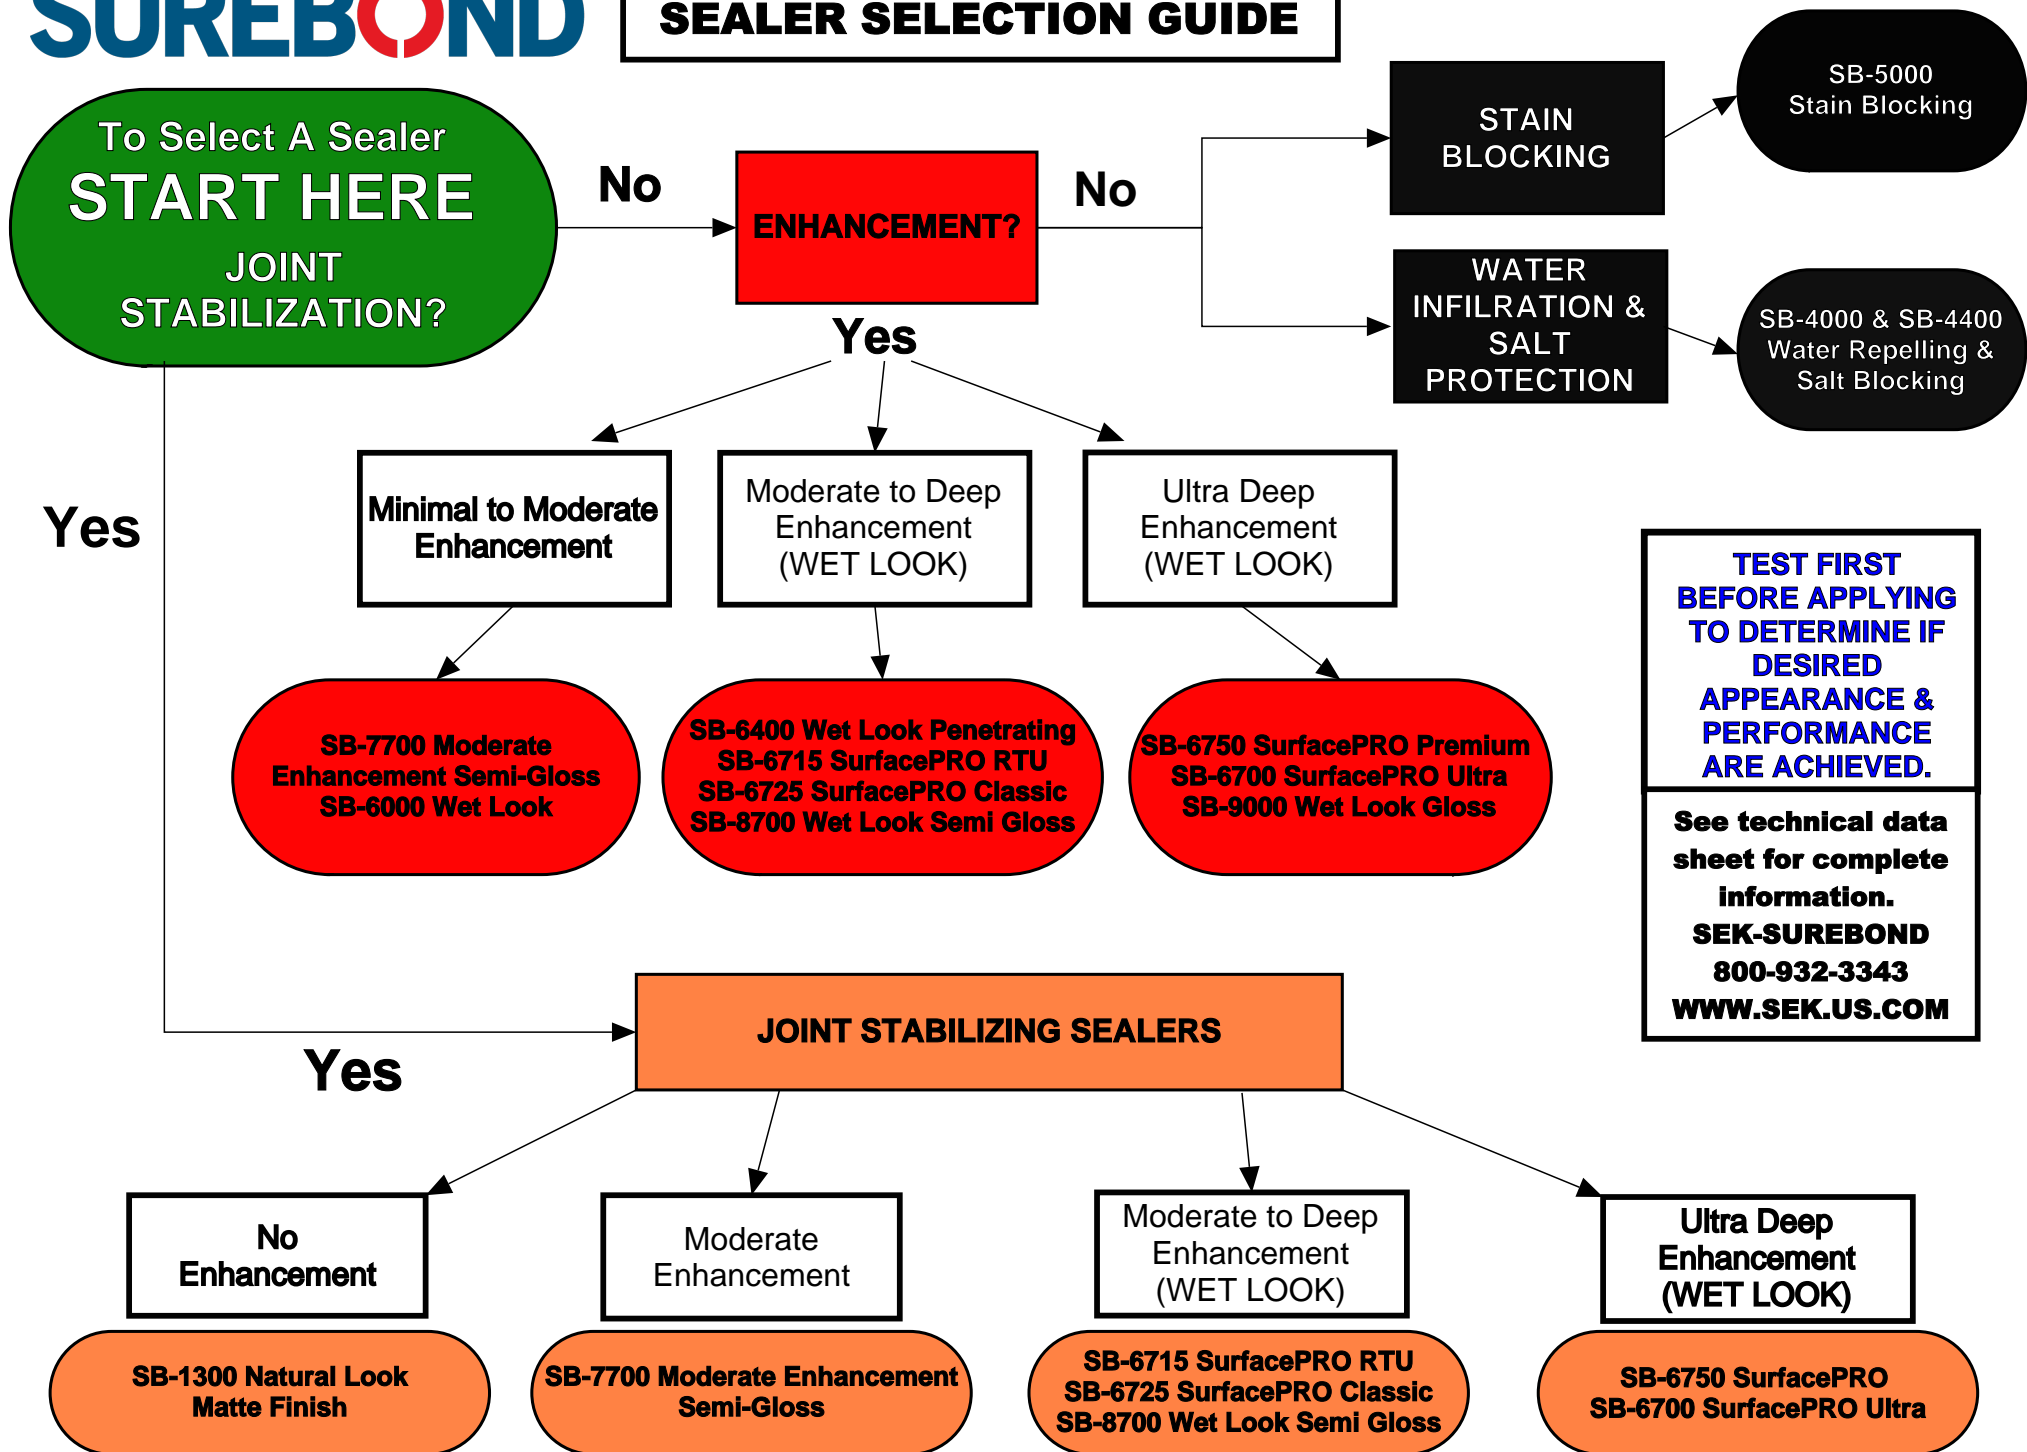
SUREBOND

SEALER SELECTION GUIDE

To Select A Sealer
START HERE
JOINT STABILIZATION?

No

ENHANCEMENT?

No

STAIN BLOCKING

SB-5000
Stain Blocking

WATER INFILRATION & SALT PROTECTION

SB-4000 & SB-4400
Water Repelling &
Salt Blocking

Yes

Yes

Minimal to Moderate Enhancement

Moderate to Deep Enhancement (WET LOOK)

Ultra Deep Enhancement (WET LOOK)

SB-7700 Moderate Enhancement Semi-Gloss
SB-6000 Wet Look

SB-6400 Wet Look Penetrating
SB-6715 SurfacePRO RTU
SB-6725 SurfacePRO Classic
SB-8700 Wet Look Semi Gloss

SB-6750 SurfacePRO Premium
SB-6700 SurfacePRO Ultra
SB-9000 Wet Look Gloss

TEST FIRST BEFORE APPLYING TO DETERMINE IF DESIRED APPEARANCE & PERFORMANCE ARE ACHIEVED.

See technical data sheet for complete information.
SEK-SUREBOND
800-932-3343
WWW.SEK.US.COM

JOINT STABILIZING SEALERS

Yes

No Enhancement

Moderate Enhancement

Moderate to Deep Enhancement (WET LOOK)

Ultra Deep Enhancement (WET LOOK)

SB-1300 Natural Look
Matte Finish

SB-7700 Moderate Enhancement
Semi-Gloss

SB-6715 SurfacePRO RTU
SB-6725 SurfacePRO Classic
SB-8700 Wet Look Semi Gloss

SB-6750 SurfacePRO
SB-6700 SurfacePRO Ultra